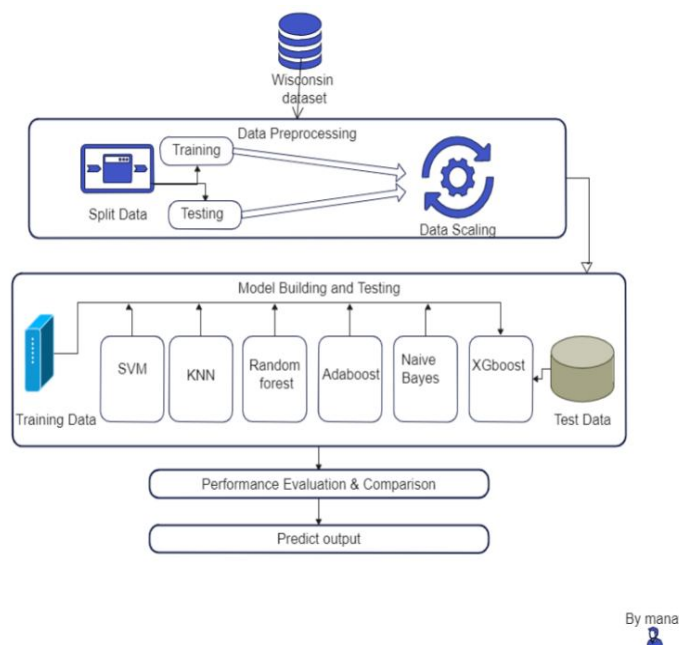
Wisconsin dataset

Data Preprocessing

Training

Split Data

Testing

Data Scaling

Model Building and Testing

Training Data

SVM

KNN

Random forest

Adaboost

Naive Bayes

XGboost

Test Data

Performance Evaluation & Comparison

Predict output

By mana